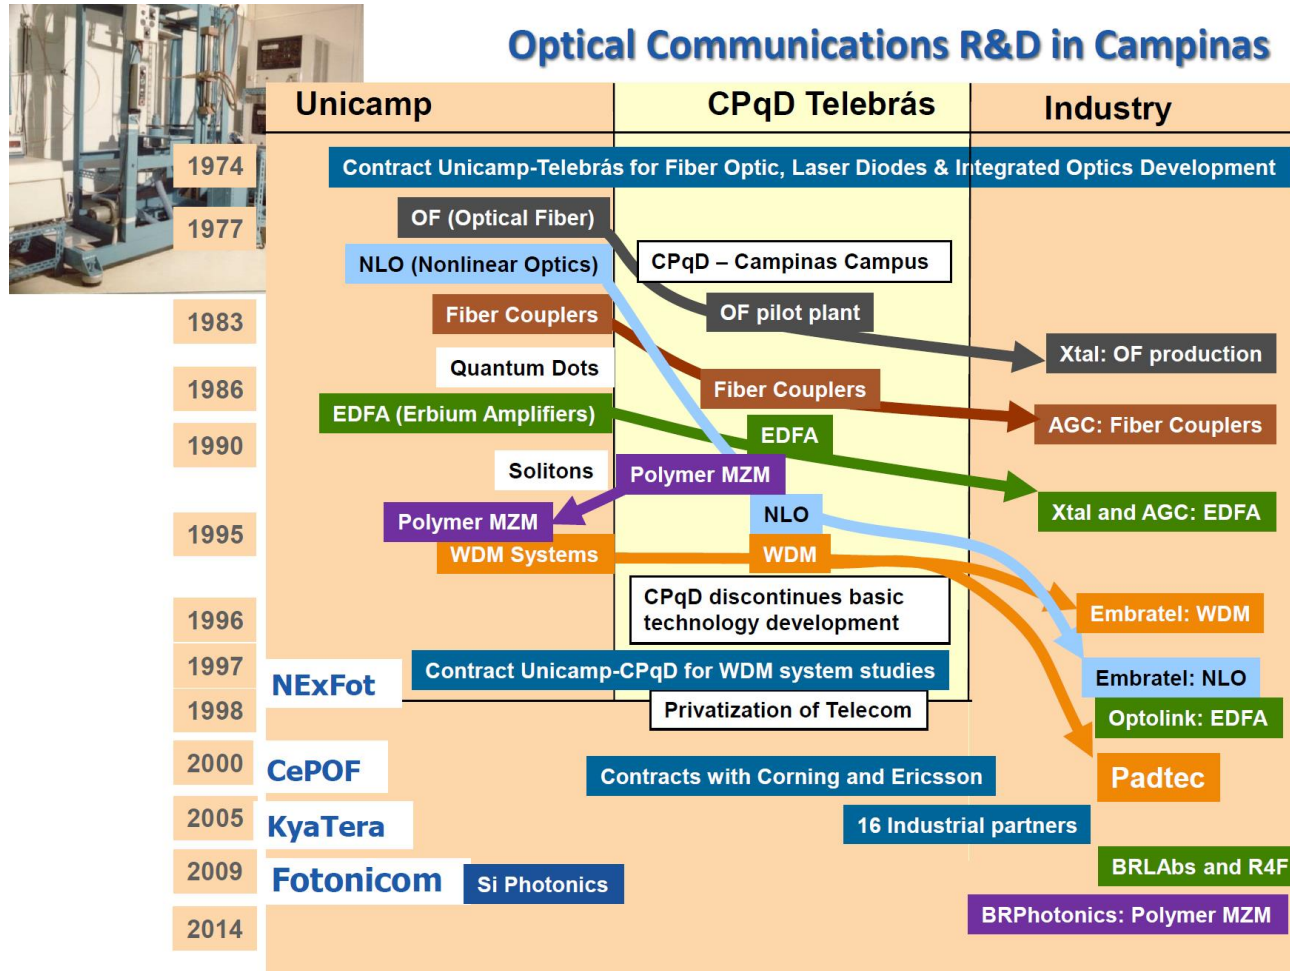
Optical Communications R&D in Campinas

Unicamp

CPqD Telebrás

Industry

1974

Contract Unicamp-Telebrás for Fiber Optic, Laser Diodes & Integrated Optics Development

1977

OF (Optical Fiber)

NLO (Nonlinear Optics)

CPqD – Campinas Campus

OF pilot plant

1983

Fiber Couplers

Xtal: OF production

Quantum Dots

1986

Fiber Couplers

AGC: Fiber Couplers

EDFA (Erbium Amplifiers)

1990

EDFA

Solitons

Polymer MZM

Xtal and AGC: EDFA

Polymer MZM

1995

NLO

WDM Systems

WDM

CPqD discontinues basic technology development

Embratel: WDM

1996

1997

NExFot

Contract Unicamp-CPqD for WDM system studies

Embratel: NLO

1998

Privatization of Telecom

Optolink: EDFA

2000

CePOF

Contracts with Corning and Ericsson

Padtec

2005

KyaTera

16 Industrial partners

2009

Fotonicom

Si Photonics

BRLAbs and R4F

2014

BRPhotonics: Polymer MZM